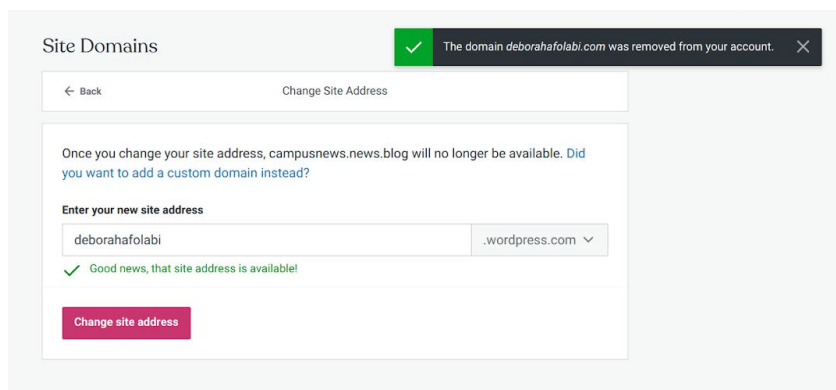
Site Domains

The domain *deborahafolabi.com* was removed from your account.

← Back

Change Site Address

Once you change your site address, campusnews.news.blog will no longer be available. Did you want to add a custom domain instead?

Enter your new site address

deborahafolabi

.wordpress.com

Good news, that site address is available!

Change site address